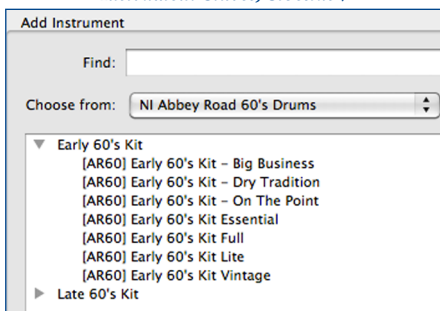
Add Instrument

Find:

Choose from: NI Abbey Road 60's Drums

Early 60's Kit
[AR60] Early 60's Kit - Big Business
[AR60] Early 60's Kit - Dry Tradition
[AR60] Early 60's Kit - On The Point
[AR60] Early 60's Kit Essential
[AR60] Early 60's Kit Full
[AR60] Early 60's Kit Lite
[AR60] Early 60's Kit Vintage
Late 60's Kit